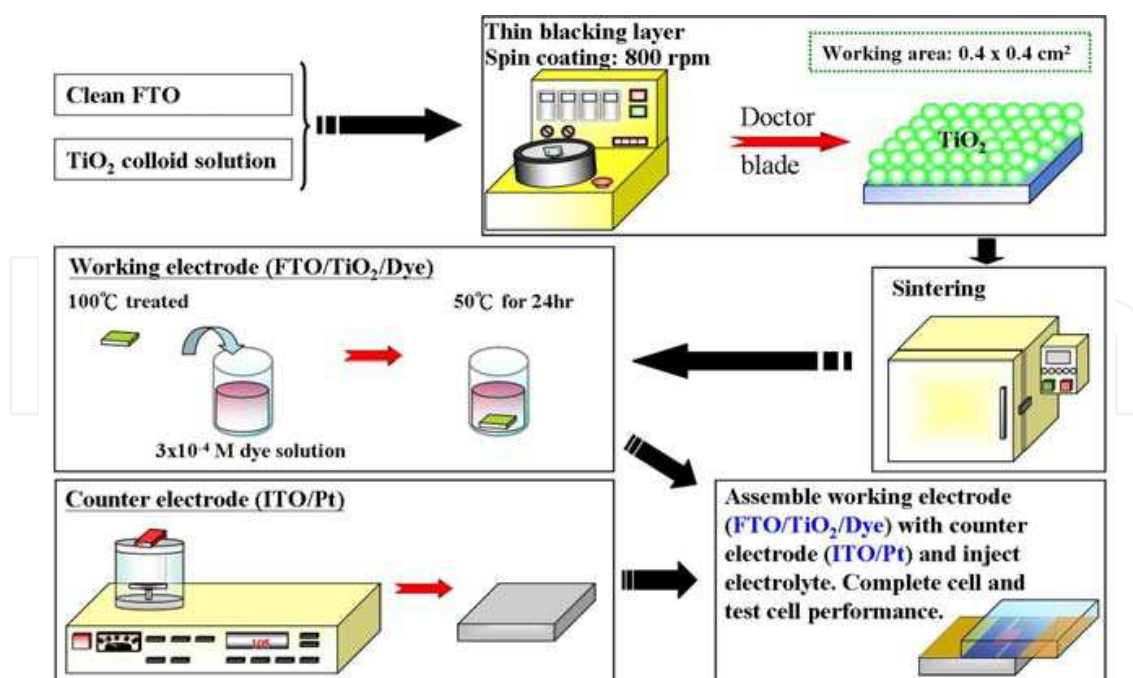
Clean FTO

$TiO_2$ colloid solution

Thin blacking layer
Spin coating: 800 rpm

Working area: 0.4 x 0.4 cm²

Doctor blade

$TiO_2$

Sintering

Working electrode (FTO/$TiO_2$/Dye)

100℃ treated

50℃ for 24hr

$3x10^{-4}$ M dye solution

Counter electrode (ITO/Pt)

105

Assemble working electrode (FTO/$TiO_2$/Dye) with counter electrode (ITO/Pt) and inject electrolyte. Complete cell and test cell performance.